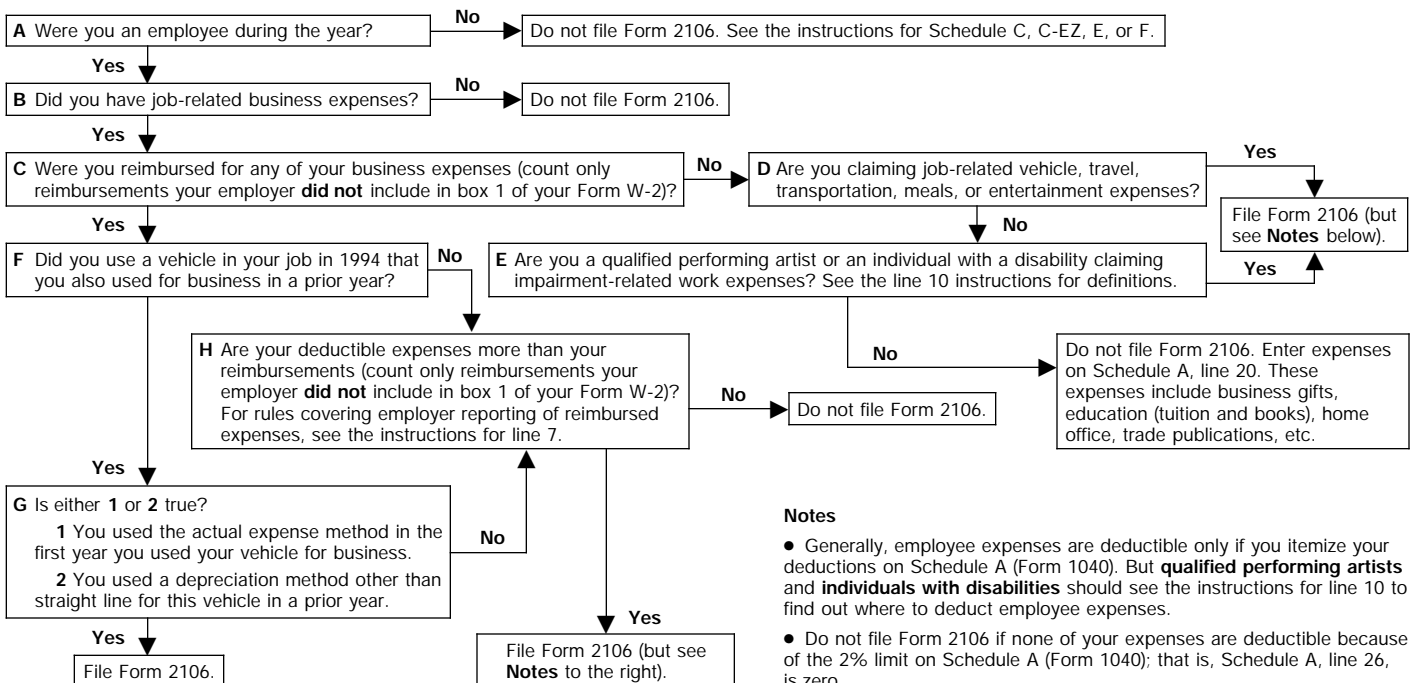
**A** Were you an employee during the year?

No

Do not file Form 2106. See the instructions for Schedule C, C-EZ, E, or F.

Yes

**B** Did you have job-related business expenses?

No

Do not file Form 2106.

Yes

**C** Were you reimbursed for any of your business expenses (count only reimbursements your employer **did not** include in box 1 of your Form W-2)?

No

**D** Are you claiming job-related vehicle, travel, transportation, meals, or entertainment expenses?

Yes

File Form 2106 (but see **Notes** below).

No

Yes

**E** Are you a qualified performing artist or an individual with a disability claiming impairment-related work expenses? See the line 10 instructions for definitions.

Yes

**F** Did you use a vehicle in your job in 1994 that you also used for business in a prior year?

No

No

Do not file Form 2106. Enter expenses on Schedule A, line 20. These expenses include business gifts, education (tuition and books), home office, trade publications, etc.

**H** Are your deductible expenses more than your reimbursements (count only reimbursements your employer **did not** include in box 1 of your Form W-2)? For rules covering employer reporting of reimbursed expenses, see the instructions for line 7.

No

Do not file Form 2106.

Yes

**G** Is either **1** or **2** true?

**1** You used the actual expense method in the first year you used your vehicle for business.

**2** You used a depreciation method other than straight line for this vehicle in a prior year.

No

Yes

File Form 2106.

Yes

File Form 2106 (but see **Notes** to the right).

**Notes**

• Generally, employee expenses are deductible only if you itemize your deductions on Schedule A (Form 1040). But **qualified performing artists** and **individuals with disabilities** should see the instructions for line 10 to find out where to deduct employee expenses.

• Do not file Form 2106 if none of your expenses are deductible because of the 2% limit on Schedule A (Form 1040); that is, Schedule A, line 26, is zero.